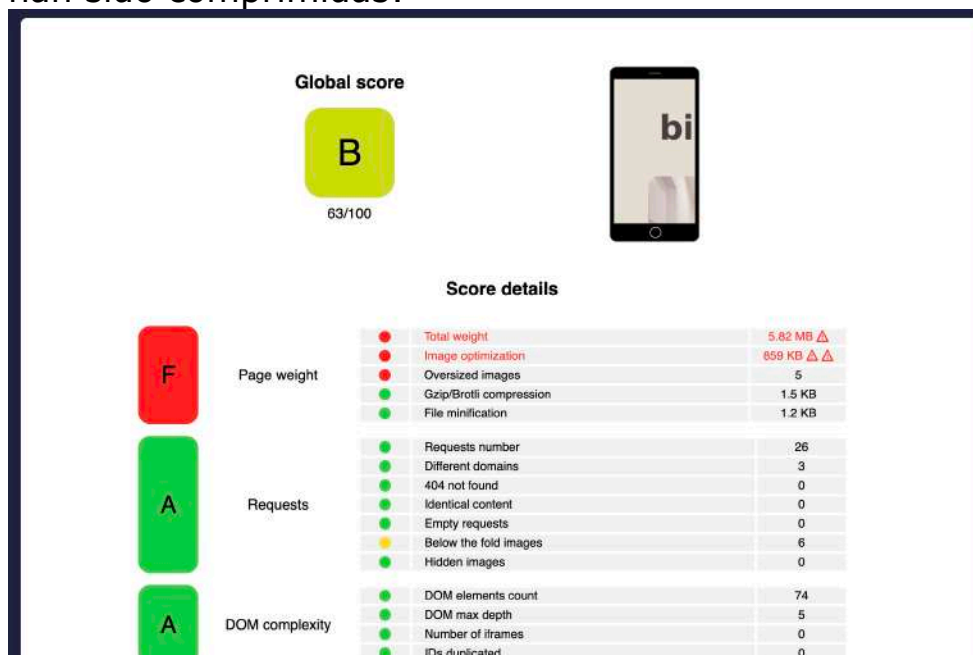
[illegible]

Global score

B

63/100

bi

Score details

F Page weight

| | | |
|---|---|---|
| | Total weight | 5.82 MB ⚠ |
| | Image optimization | 859 KB ⚠ ⚠ |
| | Oversized images | 5 |
| | Gzip/Brotli compression | 1.5 KB |
| | File minification | 1.2 KB |

A Requests

| | | |
|---|---|---|
| | Requests number | 26 |
| | Different domains | 3 |
| | 404 not found | 0 |
| | Identical content | 0 |
| | Empty requests | 0 |
| | Below the fold images | 6 |
| | Hidden images | 0 |

A DOM complexity

| | | |
|---|---|---|
| | DOM elements count | 74 |
| | DOM max depth | 5 |
| | Number of iframes | 0 |
| | IDs duplicated | 0 |